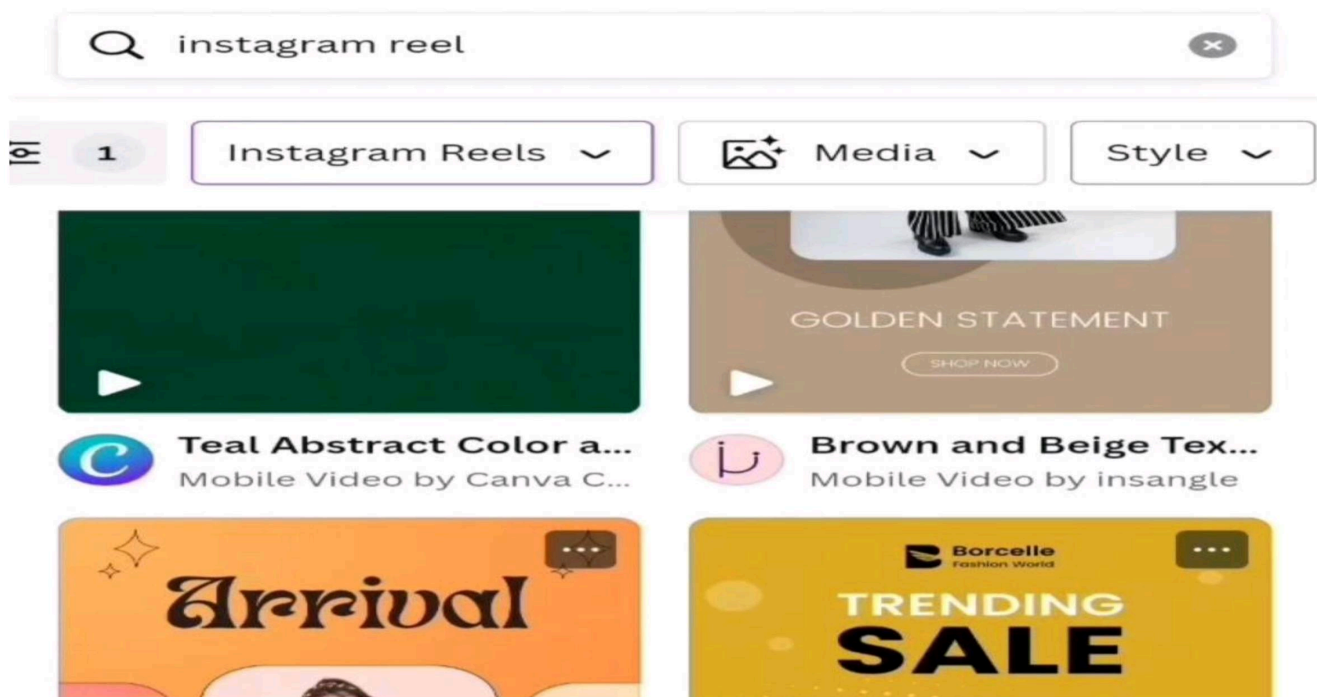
instagram reel

1

Instagram Reels

Media

Style

GOLDEN STATEMENT

SHOP NOW

Teal Abstract Color a...
Mobile Video by Canva C...

Brown and Beige Tex...
Mobile Video by insangle

Arrival

Borcelle
Fashion World

TRENDING
SALE